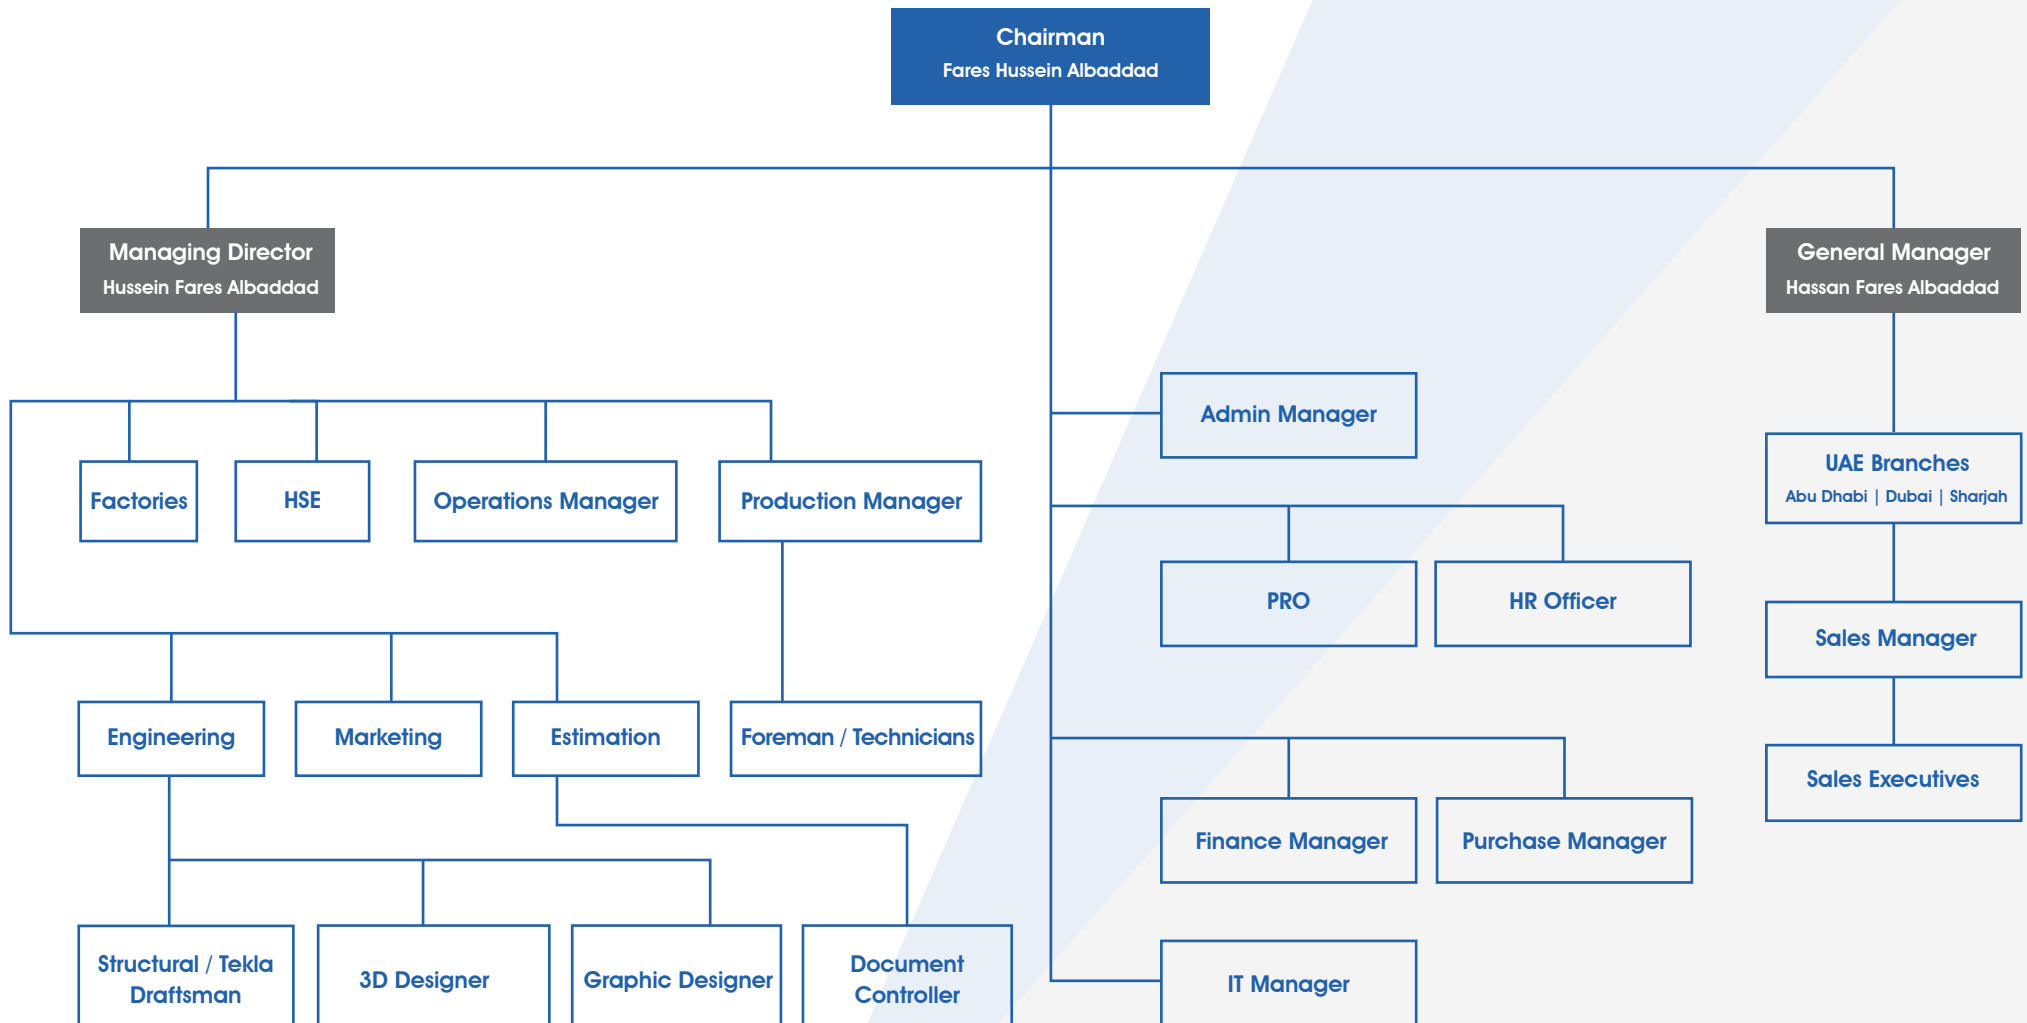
Chairman
Fares Hussein Albaddad

Managing Director
Hussein Fares Albaddad

General Manager
Hassan Fares Albaddad

Admin Manager

UAE Branches
Abu Dhabi | Dubai | Sharjah

Factories

HSE

Operations Manager

Production Manager

PRO

HR Officer

Sales Manager

Engineering

Marketing

Estimation

Foreman / Technicians

Sales Executives

Finance Manager

Purchase Manager

Structural / Tekla Draftsman

3D Designer

Graphic Designer

Document Controller

IT Manager